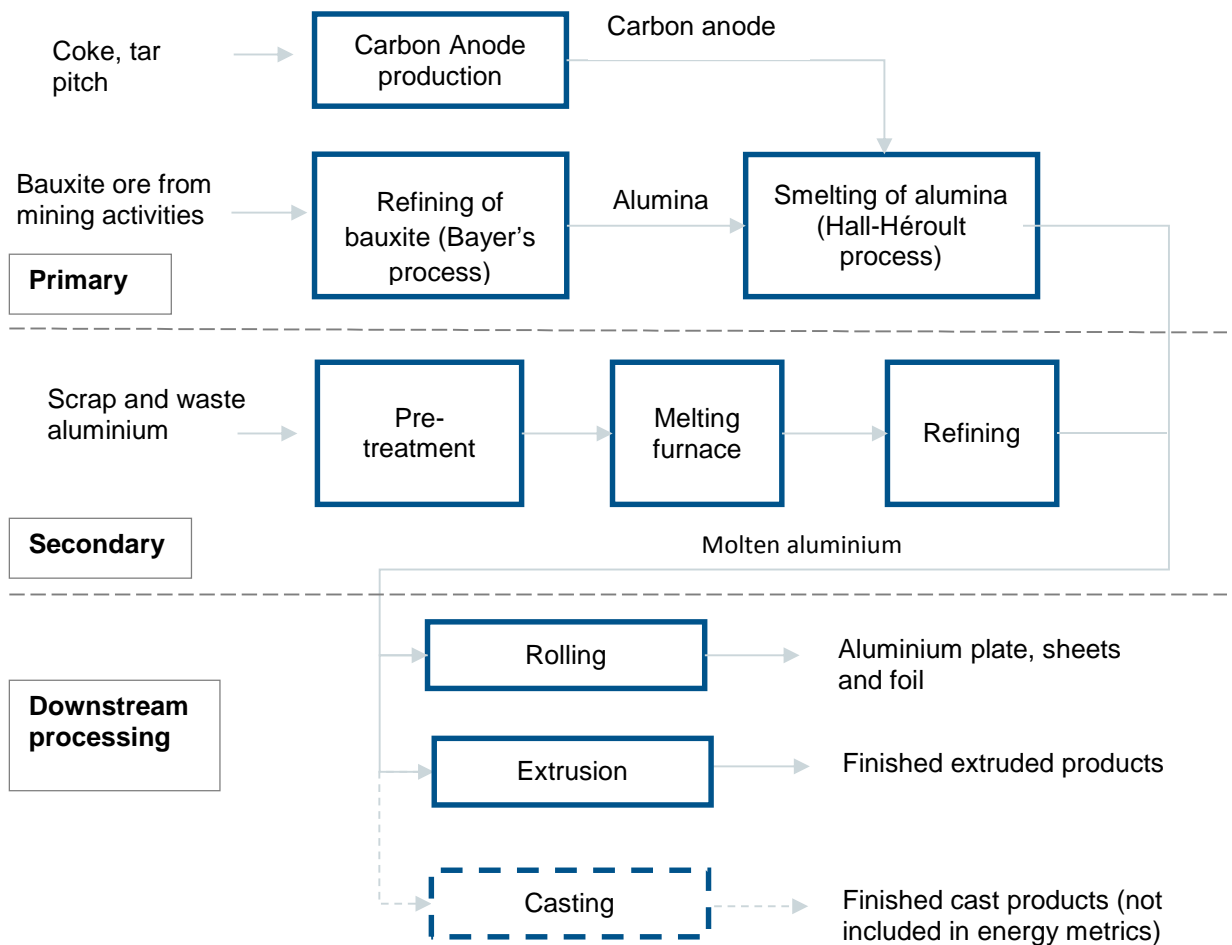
Coke, tar pitch

Carbon Anode production

Carbon anode

Bauxite ore from mining activities

Refining of bauxite (Bayer's process)

Alumina

Smelting of alumina (Hall-Héroult process)

Primary

Scrap and waste aluminium

Pre-treatment

Melting furnace

Refining

Secondary

Molten aluminium

Rolling

Aluminium plate, sheets and foil

Downstream processing

Extrusion

Finished extruded products

Casting

Finished cast products (not included in energy metrics)